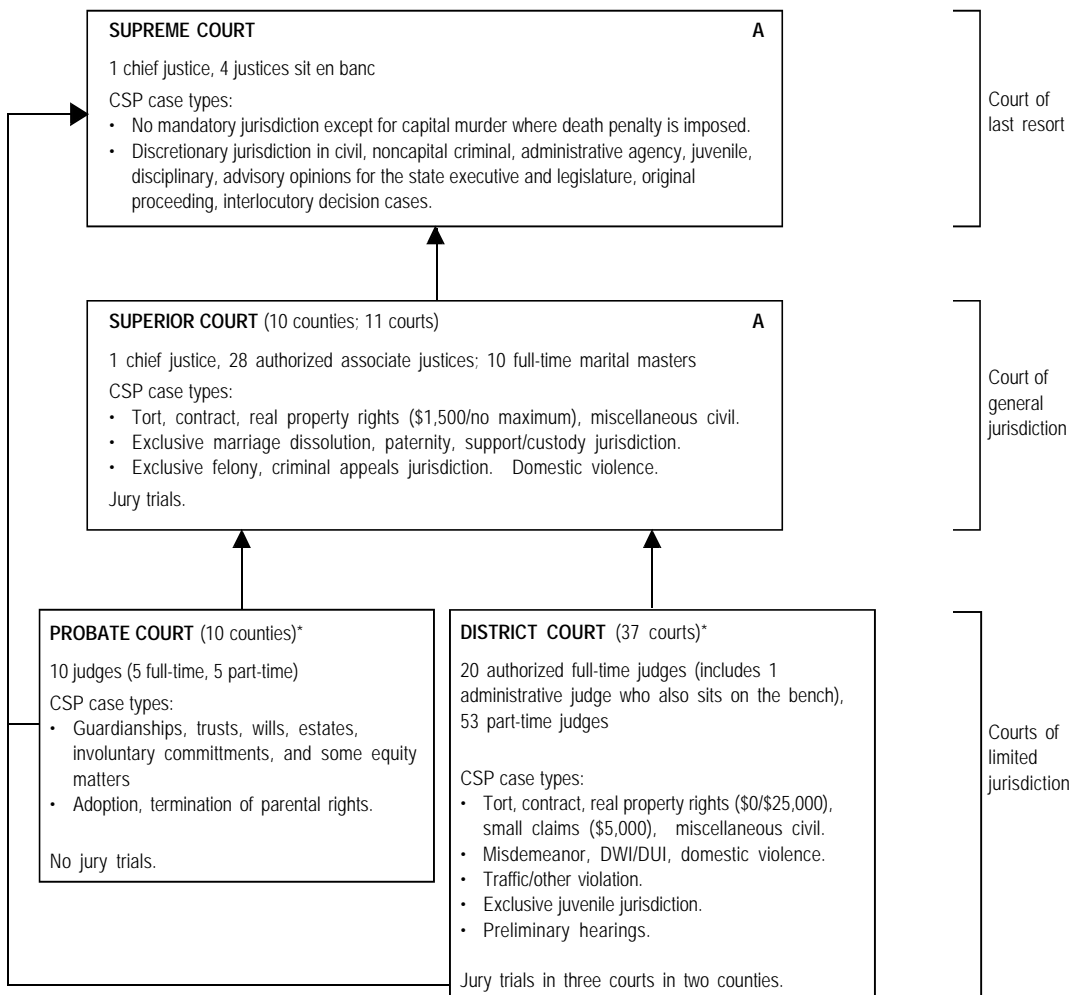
SUPREME COURT A

1 chief justice, 4 justices sit en banc

CSP case types:
- No mandatory jurisdiction except for capital murder where death penalty is imposed.
- Discretionary jurisdiction in civil, noncapital criminal, administrative agency, juvenile, disciplinary, advisory opinions for the state executive and legislature, original proceeding, interlocutory decision cases.

Court of last resort

SUPERIOR COURT (10 counties; 11 courts) A

1 chief justice, 28 authorized associate justices; 10 full-time marital masters

CSP case types:
- Tort, contract, real property rights ($1,500/no maximum), miscellaneous civil.
- Exclusive marriage dissolution, paternity, support/custody jurisdiction.
- Exclusive felony, criminal appeals jurisdiction. Domestic violence.

Jury trials.

Court of general jurisdiction

PROBATE COURT (10 counties)*

10 judges (5 full-time, 5 part-time)

CSP case types:
- Guardianships, trusts, wills, estates, involuntary committments, and some equity matters
- Adoption, termination of parental rights.

No jury trials.

DISTRICT COURT (37 courts)*

20 authorized full-time judges (includes 1 administrative judge who also sits on the bench), 53 part-time judges

CSP case types:
- Tort, contract, real property rights ($0/$25,000), small claims ($5,000), miscellaneous civil.
- Misdemeanor, DWI/DUI, domestic violence.
- Traffic/other violation.
- Exclusive juvenile jurisdiction.
- Preliminary hearings.

Jury trials in three courts in two counties.

Courts of limited jurisdiction